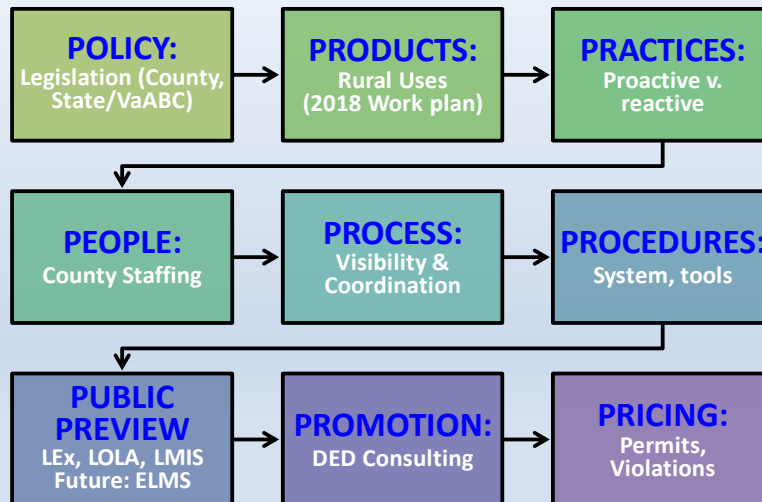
POLICY:
Legislation (County, State/VaABC)

PRODUCTS:
Rural Uses (2018 Work plan)

PRACTICES:
Proactive v. reactive

PEOPLE:
County Staffing

PROCESS:
Visibility & Coordination

PROCEDURES:
System, tools

PUBLIC PREVIEW
LEx, LOLA, LMIS
Future: ELMS

PROMOTION:
DED Consulting

PRICING:
Permits, Violations